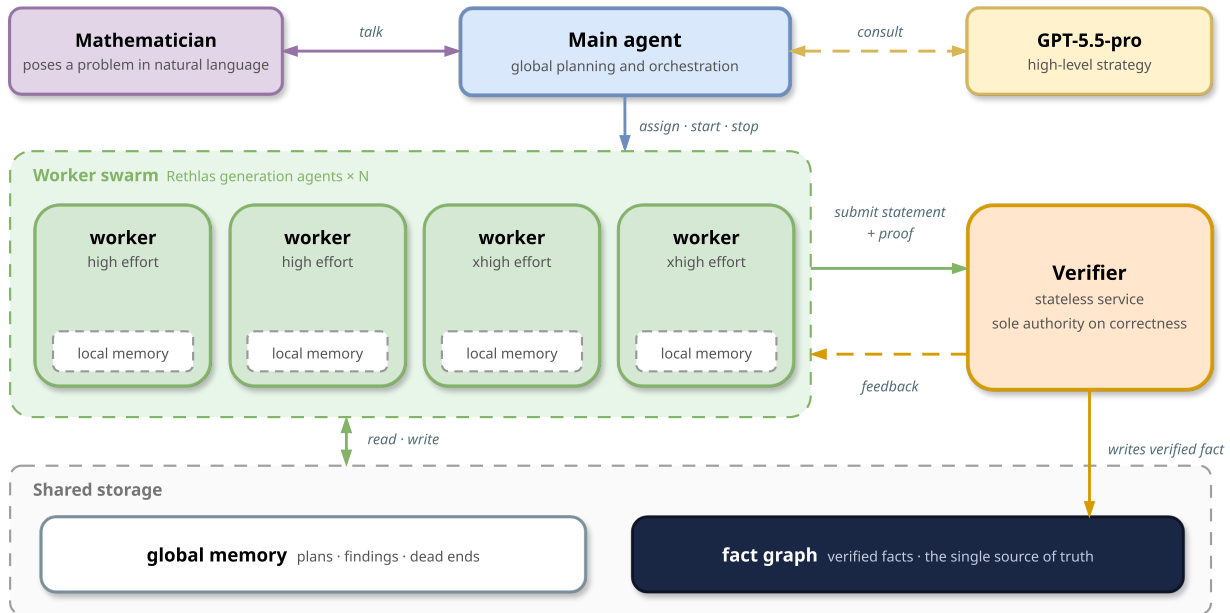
Mathematician
poses a problem in natural language

talk

Main agent
global planning and orchestration

consult

GPT-5.5-pro
high-level strategy

assign · start · stop

Worker swarm Rethlas generation agents × N

worker
high effort
local memory

worker
high effort
local memory

worker
xhigh effort
local memory

worker
xhigh effort
local memory

submit statement + proof

Verifier
stateless service
sole authority on correctness

feedback

read · write

writes verified fact

Shared storage

global memory plans · findings · dead ends

fact graph verified facts · the single source of truth